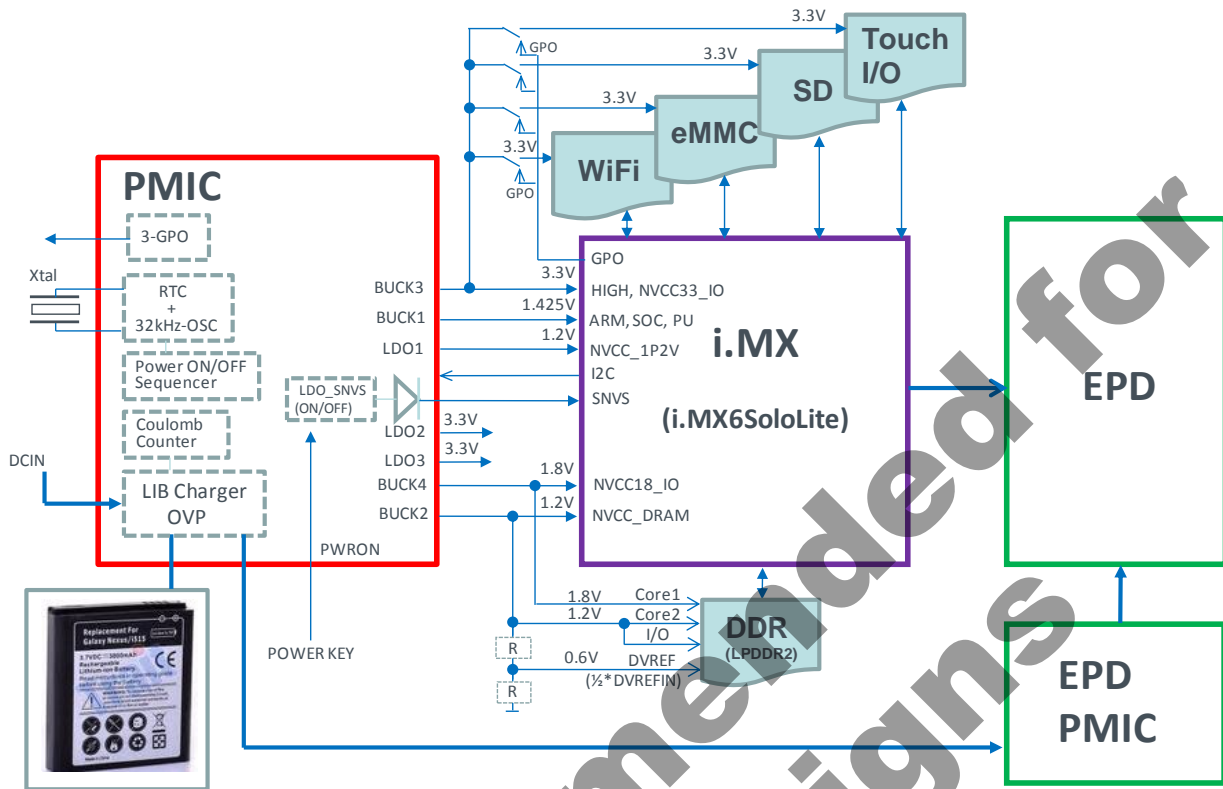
3.3V
Touch I/O
GPO
3.3V
SD
3.3V
eMMC
3.3V
WiFi
GPO
PMIC
3-GPO
Xtal
RTC + 32kHz-OSC
Power ON/OFF Sequencer
Coulomb Counter
DCIN
LIB Charger OVP
LDO_SNVS (ON/OFF)
BUCK3
BUCK1
LDO1
LDO2
LDO3
BUCK4
BUCK2
PWRON
POWER KEY
GPO
3.3V
HIGH, NVCC33_IO
1.425V
ARM, SOC, PU
1.2V
NVCC_1P2V
I2C
SNVS
3.3V
3.3V
1.8V
NVCC18_IO
1.2V
NVCC_DRAM
i.MX
(i.MX6SoloLite)
EPD
1.8V
Core1
1.2V
Core2
I/O
DDR
(LPDDR2)
R
0.6V
DVREF
(½* DVREFIN)
R
EPD PMIC
Replacement For Galaxy Nexus/i515
3.7VDC 1800mAh Rechargeable Lithium-ion Battery
CE
ded for
igns
men